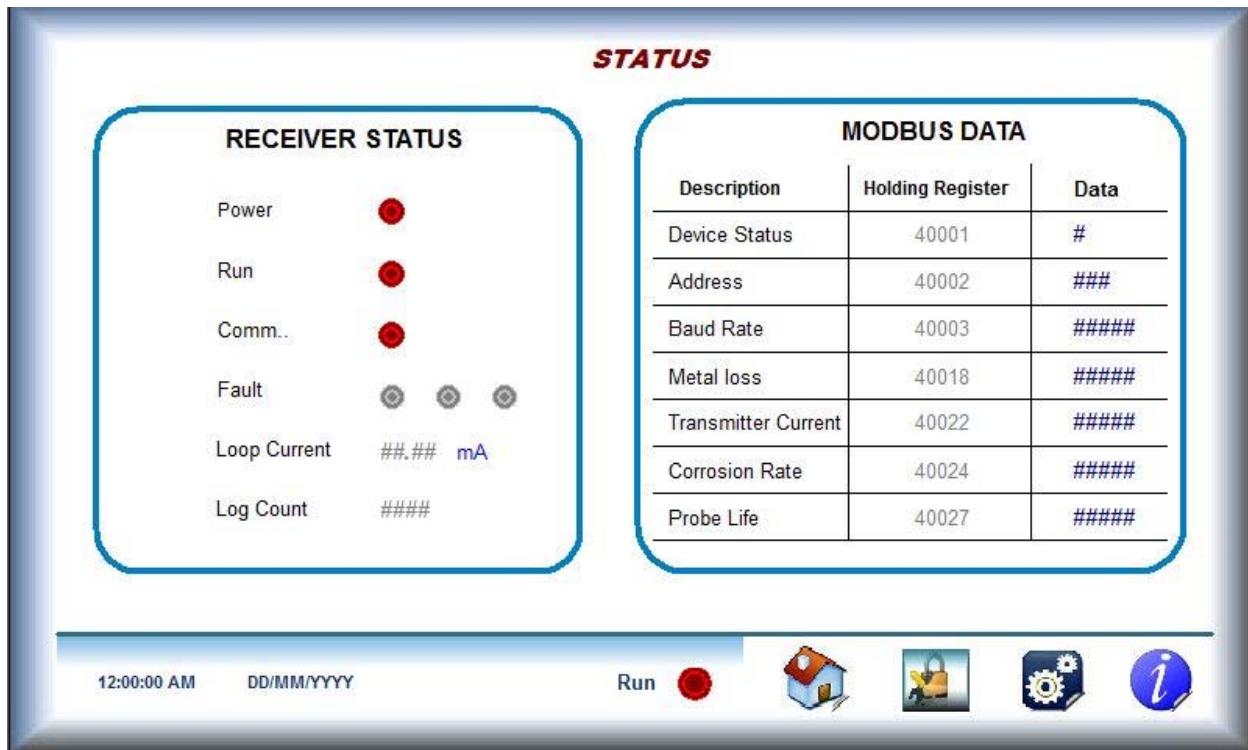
STATUS

RECEIVER STATUS

Power

Run

Comm..

Fault

Loop Current ##.## mA

Log Count ####

MODBUS DATA

| Description | Holding Register | Data |
|---|---|---|
| Device Status | 40001 | # |
| Address | 40002 | ### |
| Baud Rate | 40003 | ##### |
| Metal loss | 40018 | ##### |
| Transmitter Current | 40022 | ##### |
| Corrosion Rate | 40024 | ##### |
| Probe Life | 40027 | ##### |

12:00:00 AM DD/MM/YYYY

Run